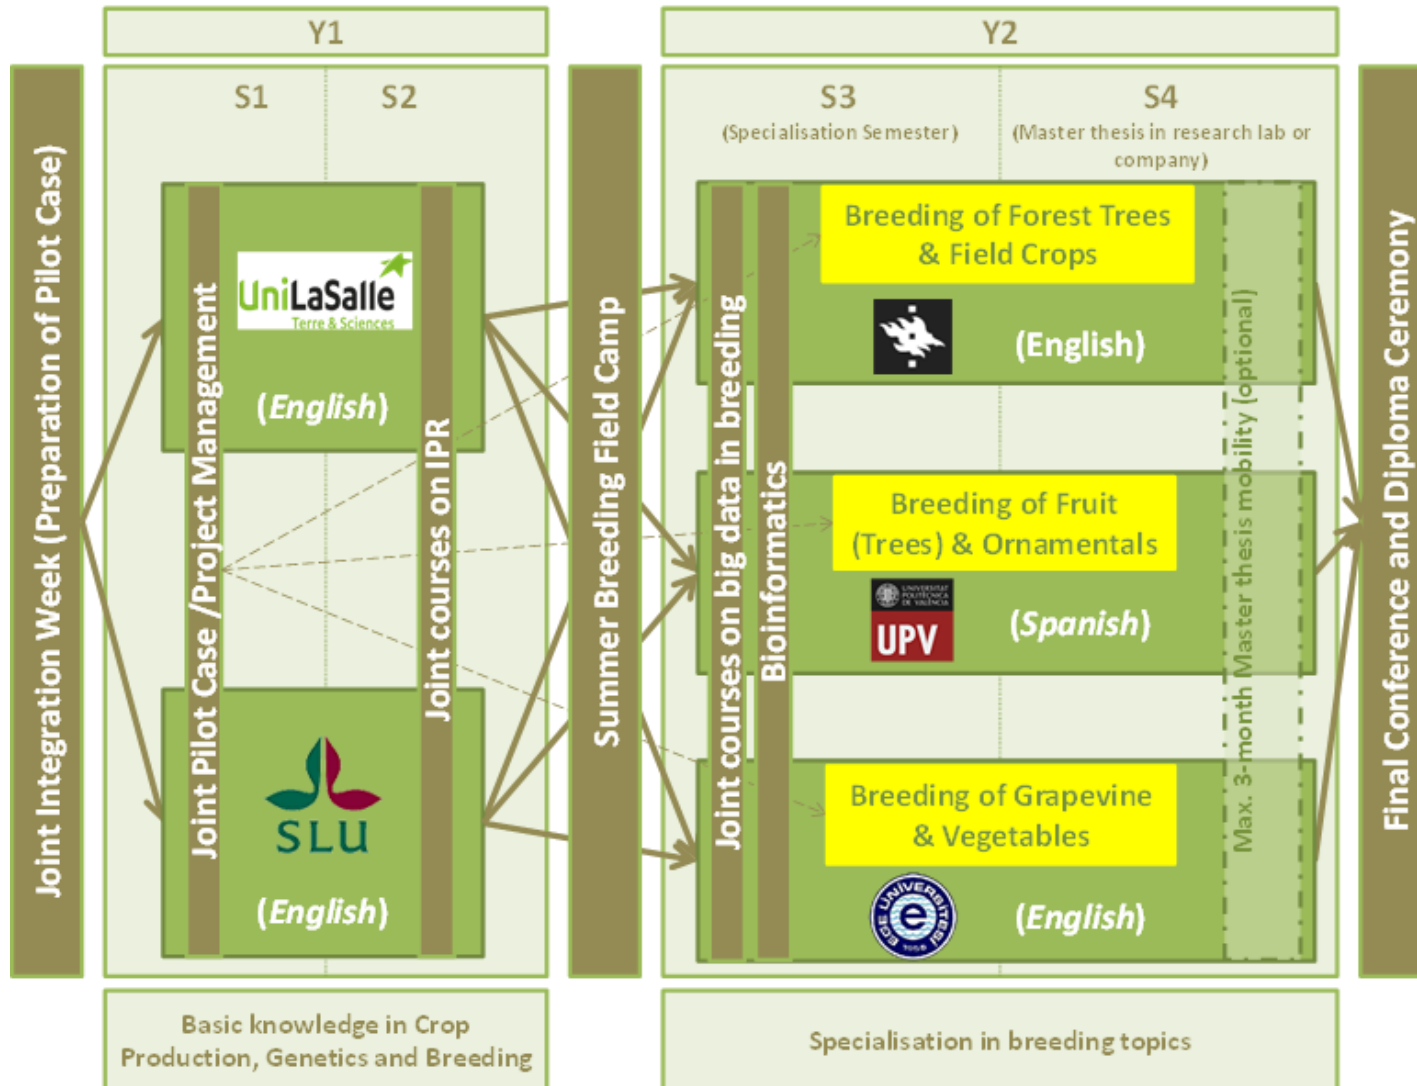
Y1

Y2

Joint Integration Week (Preparation of Pilot Case)

S1

S2

Joint Pilot Case /Project Management

UniLaSalle
Terre & Sciences

(English)

SLU

(English)

Joint courses on IPR

Summer Breeding Field Camp

S3
(Specialisation Semester)

S4
(Master thesis in research lab or company)

Joint courses on big data in breeding

Bioinformatics

Breeding of Forest Trees & Field Crops

(English)

Breeding of Fruit (Trees) & Ornamentals

UNIVERSITAT POLITÈCNICA DE VALÈNCIA
UPV

(Spanish)

Breeding of Grapevine & Vegetables

EGE ÜNİVERSİTESİ 1955
e

(English)

Max. 3-month Master thesis mobility (optional)

Final Conference and Diploma Ceremony

Basic knowledge in Crop Production, Genetics and Breeding

Specialisation in breeding topics